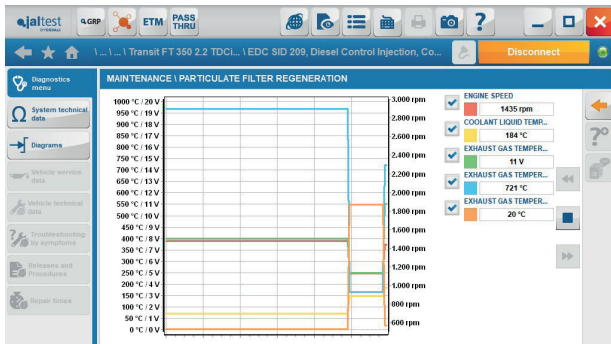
jaltest

GRP

ETM

PASS THRU

\ ... \ ... \ Transit FT 350 2.2 TDCi... \ EDC SID 209, Diesel Control Injection, Co...

Disconnect

Diagnostics menu

System technical data

Diagrams

Vehicle service data

Vehicle technical data

Troubleshooting by symptoms

Releases and Procedures

Repair times

MAINTENANCE \ PARTICULATE FILTER REGENERATION

1000 °C / 20 V
950 °C / 19 V
900 °C / 18 V
850 °C / 17 V
800 °C / 16 V
750 °C / 15 V
700 °C / 14 V
650 °C / 13 V
600 °C / 12 V
550 °C / 11 V
500 °C / 10 V
450 °C / 9 V
400 °C / 8 V
350 °C / 7 V
300 °C / 6 V
250 °C / 5 V
200 °C / 4 V
150 °C / 3 V
100 °C / 2 V
50 °C / 1 V
0 °C / 0 V

3.000 rpm
2.800 rpm
2.600 rpm
2.400 rpm
2.200 rpm
2.000 rpm
1.800 rpm
1.600 rpm
1.400 rpm
1.200 rpm
1.000 rpm
800 rpm
600 rpm

ENGINE SPEED
1435 rpm
COOLANT LIQUID TEMP...
184 °C
EXHAUST GAS TEMPER...
11 V
EXHAUST GAS TEMPER...
721 °C
EXHAUST GAS TEMPER...
20 °C